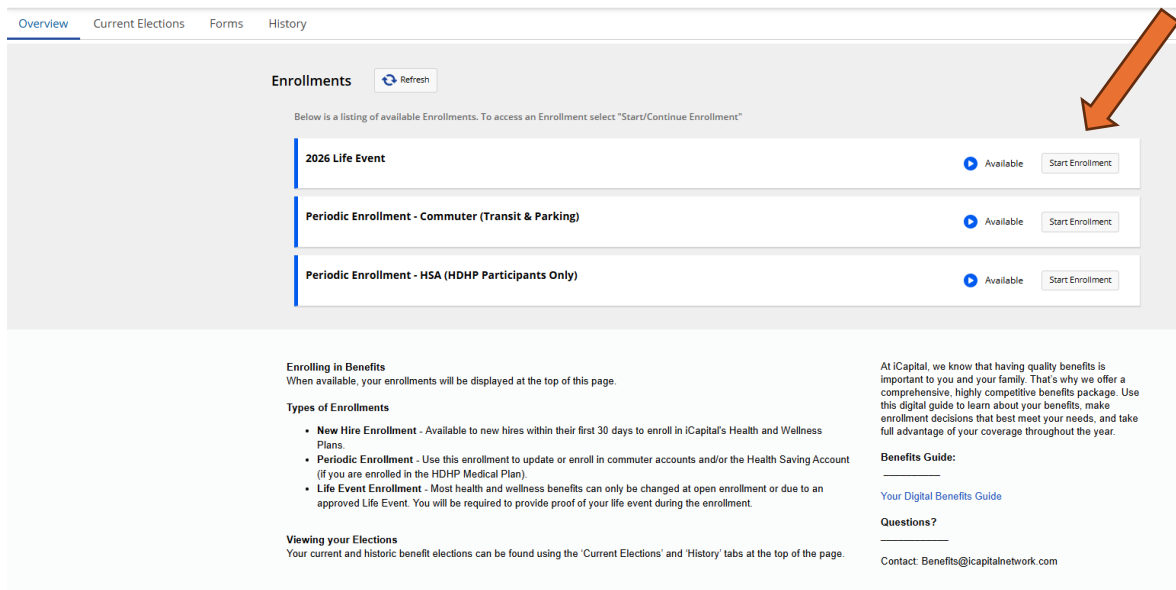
Overview Current Elections Forms History

Enrollments Refresh

Below is a listing of available Enrollments. To access an Enrollment select "Start/Continue Enrollment"

2026 Life Event Available Start Enrollment

Periodic Enrollment - Commuter (Transit & Parking) Available Start Enrollment

Periodic Enrollment - HSA (HDHP Participants Only) Available Start Enrollment

Enrolling in Benefits
When available, your enrollments will be displayed at the top of this page.

Types of Enrollments

- New Hire Enrollment - Available to new hires within their first 30 days to enroll in iCapital's Health and Wellness Plans.
- Periodic Enrollment - Use this enrollment to update or enroll in commuter accounts and/or the Health Saving Account (if you are enrolled in the HDHP Medical Plan).
- Life Event Enrollment - Most health and wellness benefits can only be changed at open enrollment or due to an approved Life Event. You will be required to provide proof of your life event during the enrollment.

Viewing your Elections
Your current and historic benefit elections can be found using the 'Current Elections' and 'History' tabs at the top of the page.

At iCapital, we know that having quality benefits is important to you and your family. That's why we offer a comprehensive, highly competitive benefits package. Use this digital guide to learn about your benefits, make enrollment decisions that best meet your needs, and take full advantage of your coverage throughout the year.

Benefits Guide:

Your Digital Benefits Guide

Questions?

Contact: Benefits@icapitalnetwork.com